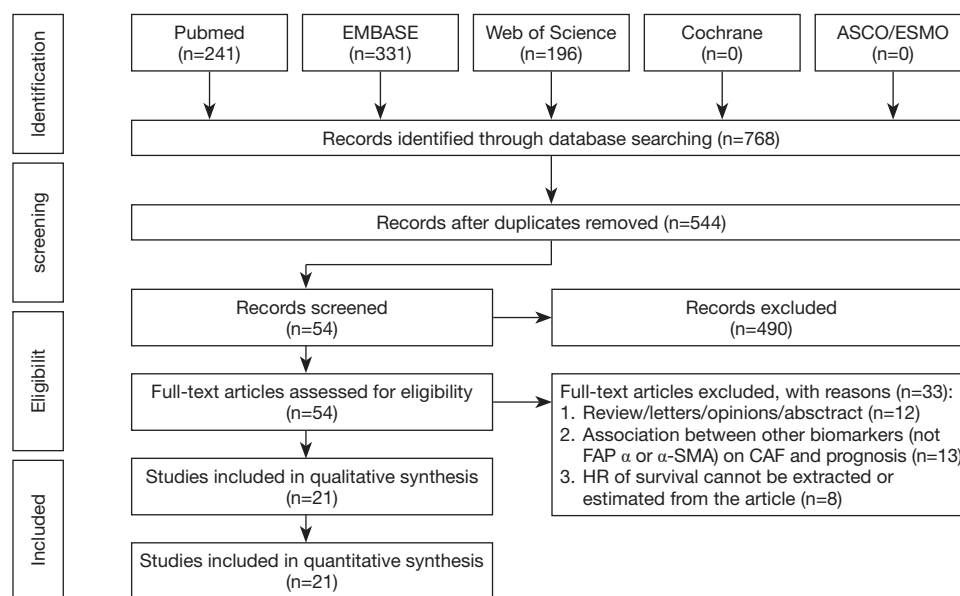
Identification

Pubmed (n=241)

EMBASE (n=331)

Web of Science (n=196)

Cochrane (n=0)

ASCO/ESMO (n=0)

Records identified through database searching (n=768)

screening

Records after duplicates removed (n=544)

Eligibilit

Records screened (n=54)

Records excluded (n=490)

Full-text articles assessed for eligibility (n=54)

Full-text articles excluded, with reasons (n=33):
1. Review/letters/opinions/absctract (n=12)
2. Association between other biomarkers (not FAP α or α-SMA) on CAF and prognosis (n=13)
3. HR of survival cannot be extracted or estimated from the article (n=8)

Included

Studies included in qualitative synthesis (n=21)

Studies included in quantitative synthesis (n=21)